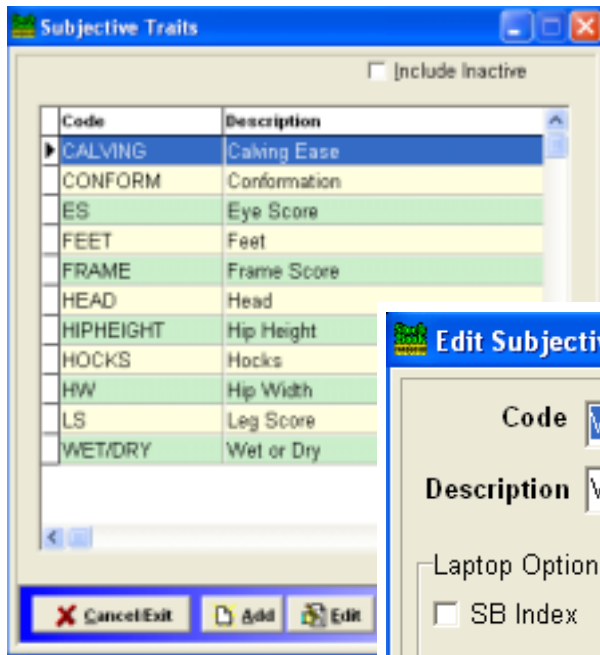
Subjective Traits

Include Inactive

| Code | Description |
|---|---|
| CALVING | Calving Ease |
| CONFORM | Conformation |
| ES | Eye Score |
| FEET | Feet |
| FRAME | Frame Score |
| HEAD | Head |
| HIPHEIGHT | Hip Height |
| HOCKS | Hocks |
| HW | Hip Width |
| LS | Leg Score |
| WET/DRY | Wet or Dry |

Cancel/Exit
Add
Edit

Edit Subjectiv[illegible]

Code W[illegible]

Description W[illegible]

Laptop Option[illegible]

SB Index